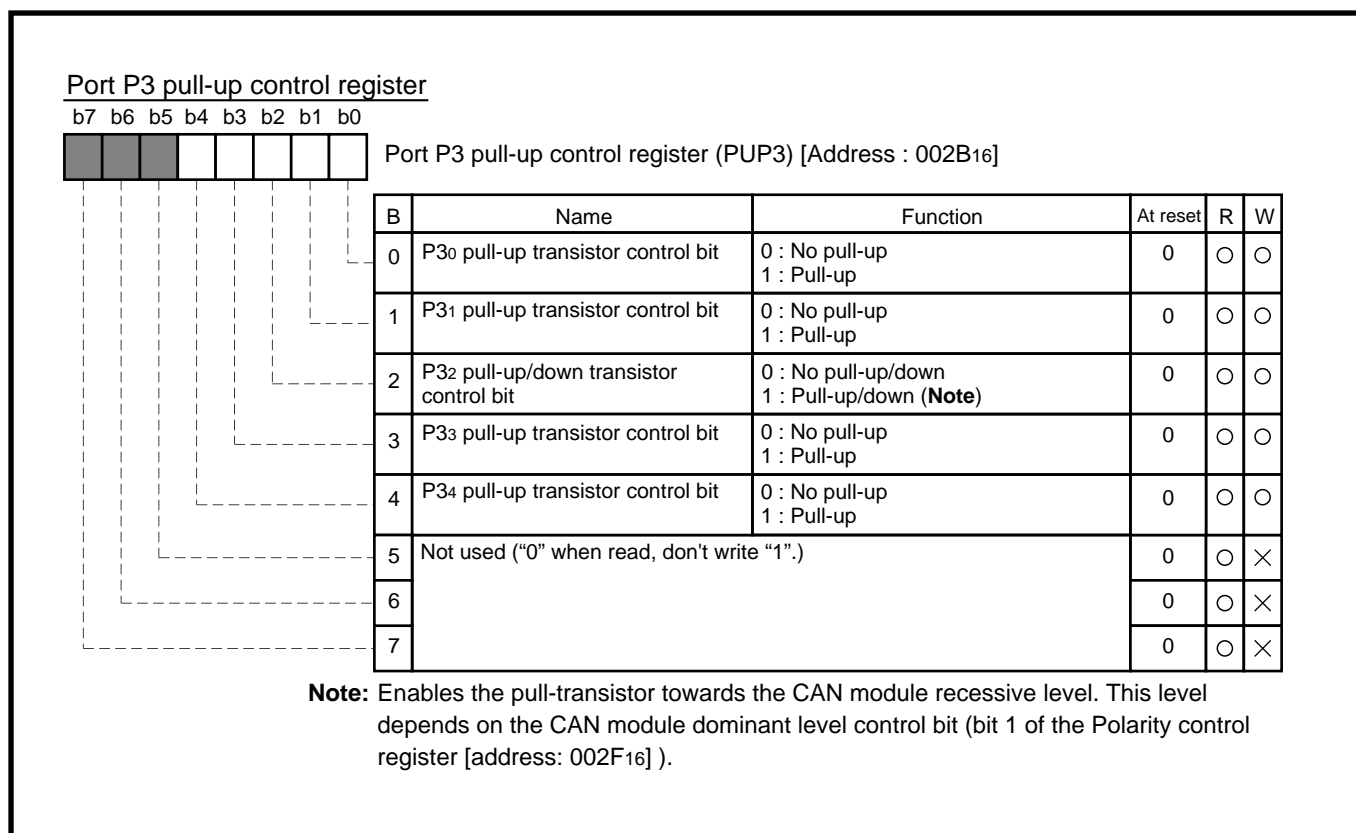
Port P3 pull-up control register

b7 b6 b5 b4 b3 b2 b1 b0

Port P3 pull-up control register (PUP3) [Address : $002B_{16}$]

| B | Name | Function | At reset | R | W |
|---|---|---|---|---|---|
| 0 | $P3_0$ pull-up transistor control bit | 0 : No pull-up<br>1 : Pull-up | 0 | ○ | ○ |
| 1 | $P3_1$ pull-up transistor control bit | 0 : No pull-up<br>1 : Pull-up | 0 | ○ | ○ |
| 2 | $P3_2$ pull-up/down transistor control bit | 0 : No pull-up/down<br>1 : Pull-up/down (**Note**) | 0 | ○ | ○ |
| 3 | $P3_3$ pull-up transistor control bit | 0 : No pull-up<br>1 : Pull-up | 0 | ○ | ○ |
| 4 | $P3_4$ pull-up transistor control bit | 0 : No pull-up<br>1 : Pull-up | 0 | ○ | ○ |
| 5 | Not used (“0” when read, don't write “1”.) | | 0 | ○ | × |
| 6 | | | 0 | ○ | × |
| 7 | | | 0 | ○ | × |

**Note:** Enables the pull-transistor towards the CAN module recessive level. This level depends on the CAN module dominant level control bit (bit 1 of the Polarity control register [address: $002F_{16}$] ).